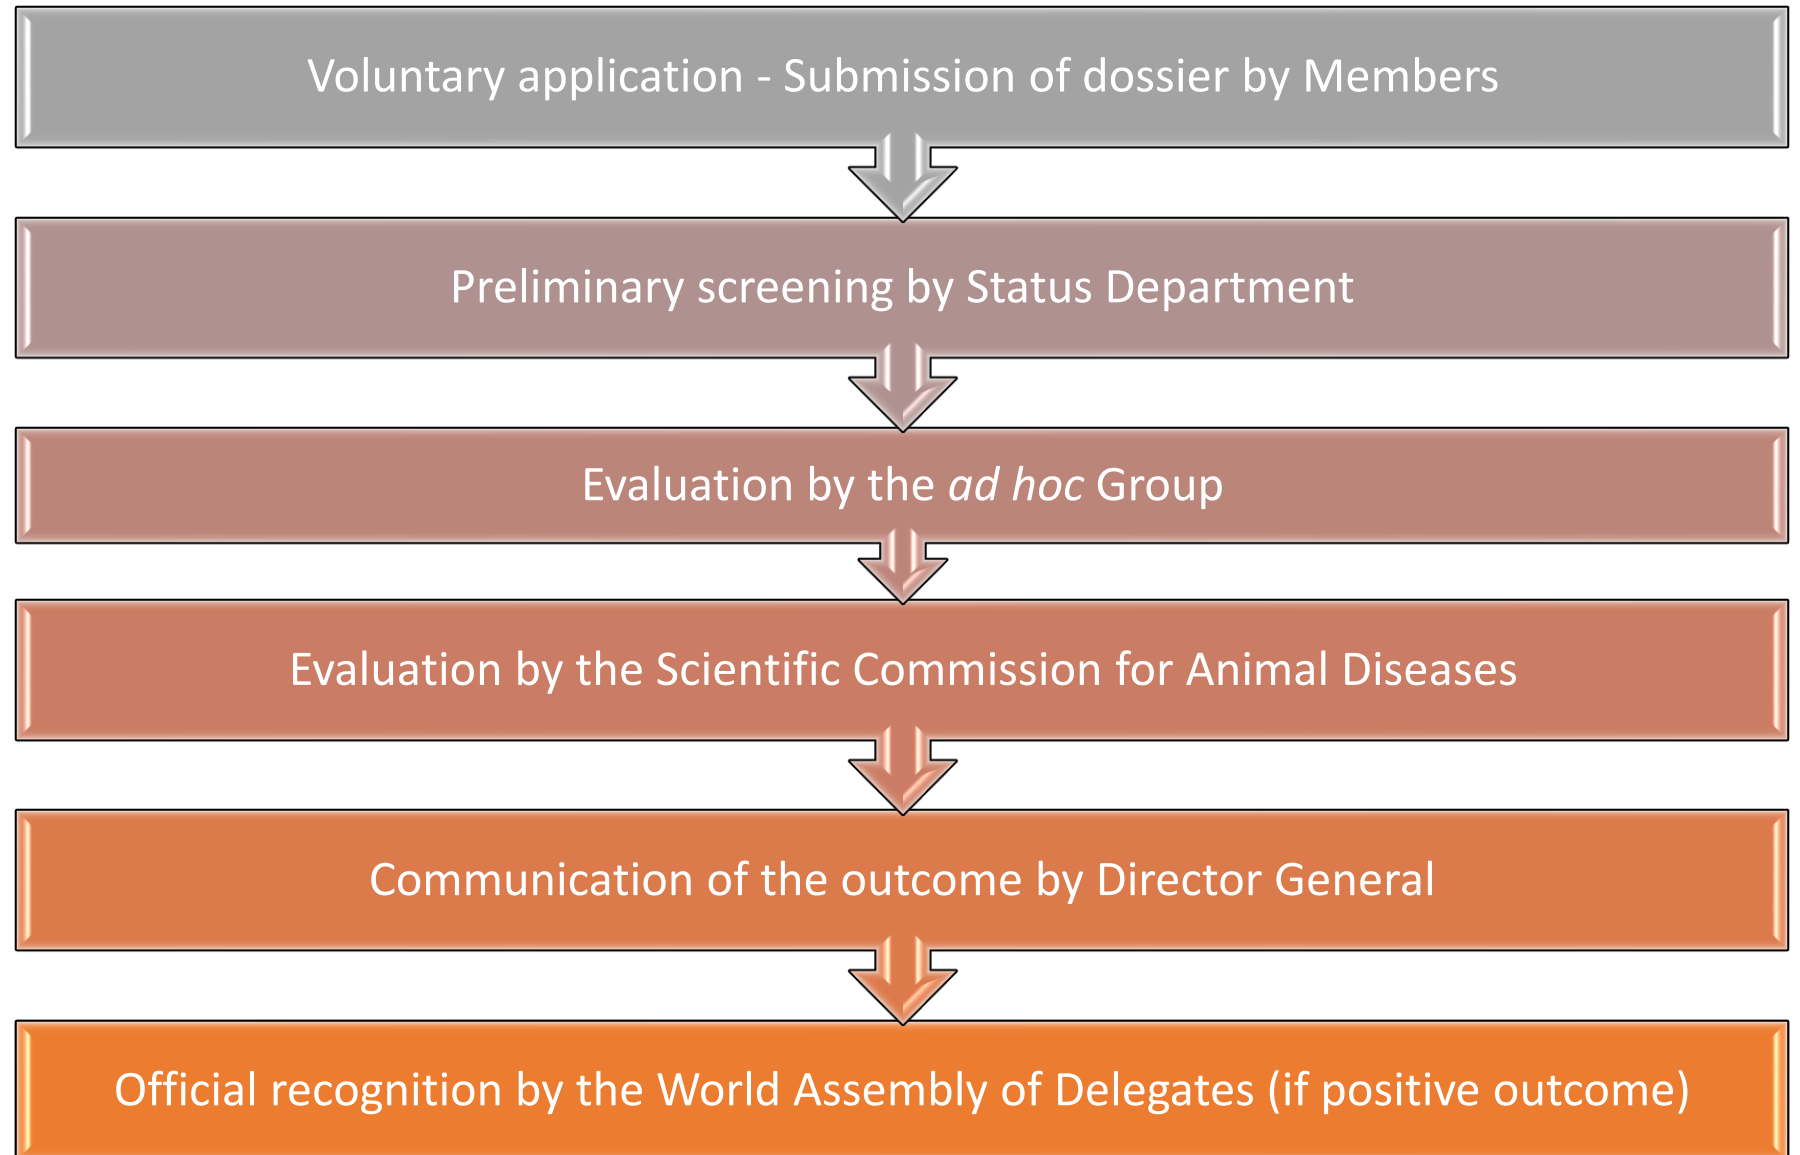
Voluntary application - Submission of dossier by Members

Preliminary screening by Status Department

Evaluation by the ad hoc Group

Evaluation by the Scientific Commission for Animal Diseases

Communication of the outcome by Director General

Official recognition by the World Assembly of Delegates (if positive outcome)